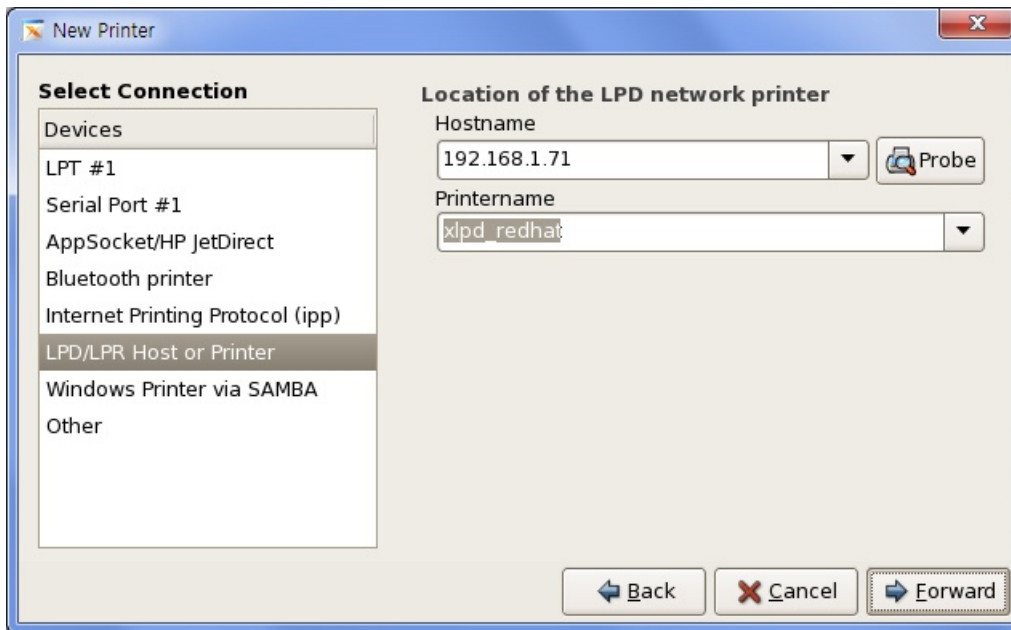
New Printer

Select Connection

Devices

LPT #1

Serial Port #1

AppSocket/HP JetDirect

Bluetooth printer

Internet Printing Protocol (ipp)

LPD/LPR Host or Printer

Windows Printer via SAMBA

Other

Location of the LPD network printer

Hostname

192.168.1.71

Probe

Printername

xlpd_redhat

Back

Cancel

Forward